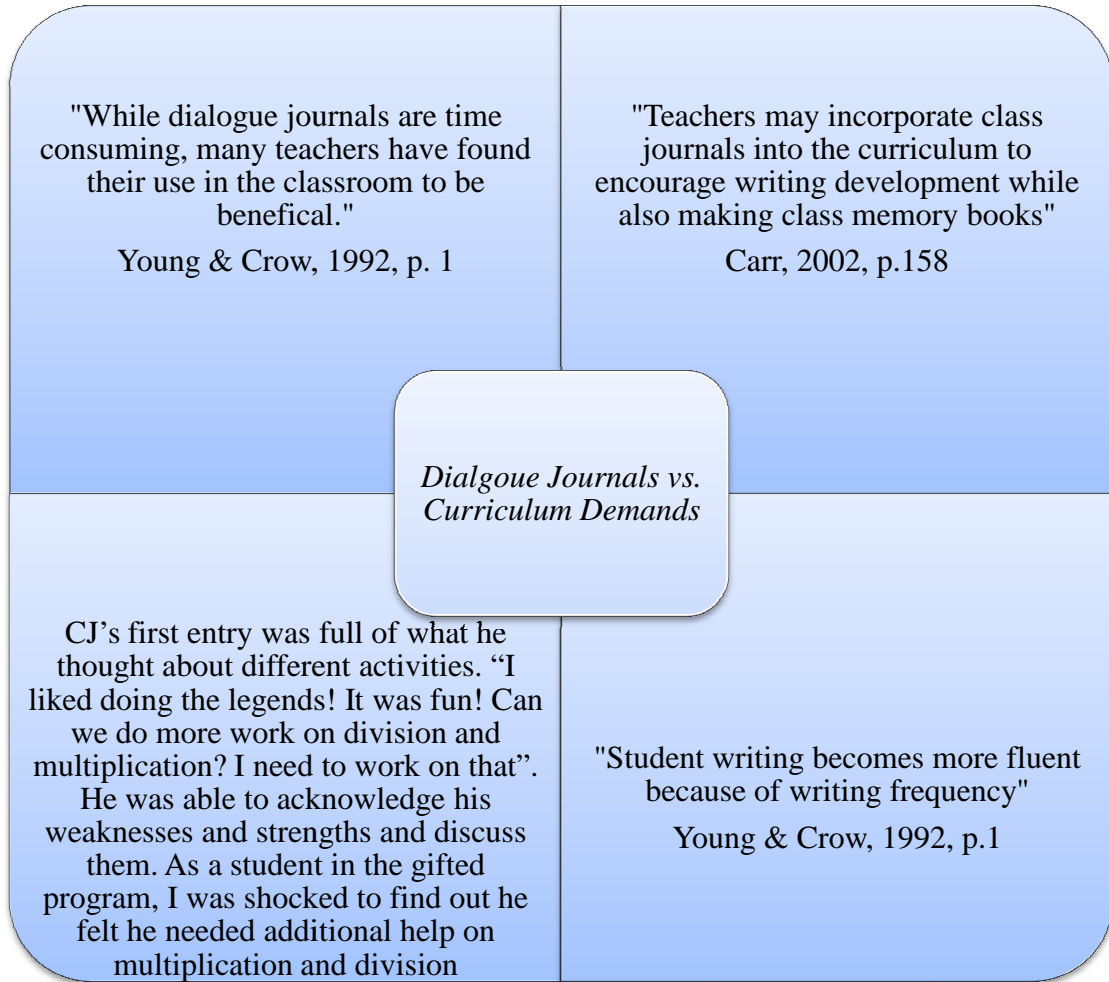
"While dialogue journals are time consuming, many teachers have found their use in the classroom to be benefical."

Young & Crow, 1992, p. 1

"Teachers may incorporate class journals into the curriculum to encourage writing development while also making class memory books"

Carr, 2002, p.158

*Dialgoue Journals vs. Curriculum Demands*

CJ’s first entry was full of what he thought about different activities. “I liked doing the legends! It was fun! Can we do more work on division and multiplication? I need to work on that”. He was able to acknowledge his weaknesses and strengths and discuss them. As a student in the gifted program, I was shocked to find out he felt he needed additional help on multiplication and division

"Student writing becomes more fluent because of writing frequency"

Young & Crow, 1992, p.1